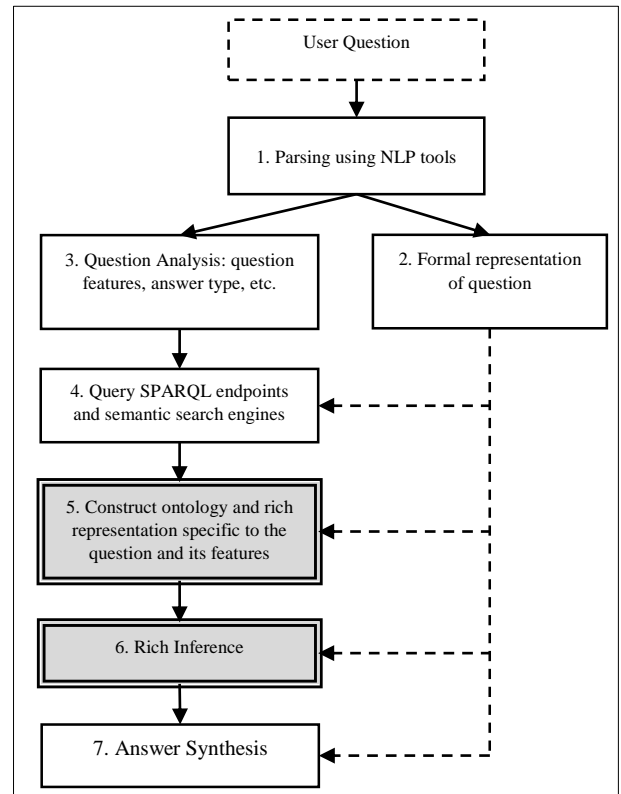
User Question

1. Parsing using NLP tools

3. Question Analysis: question features, answer type, etc.

2. Formal representation of question

4. Query SPARQL endpoints and semantic search engines

5. Construct ontology and rich representation specific to the question and its features

6. Rich Inference

7. Answer Synthesis